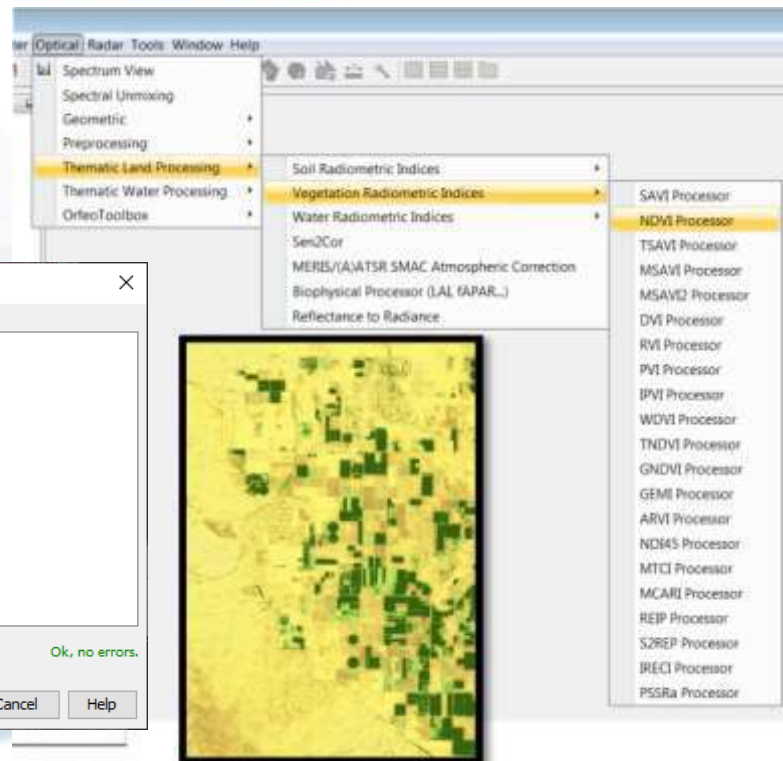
er Optical Radar Tools Window Help

Spectrum View
Spectral Unmixing
Geometric
Preprocessing
Thematic Land Processing
Thematic Water Processing
OrfeoToolbox

Soil Radiometric Indices
Vegetation Radiometric Indices
Water Radiometric Indices
Sen2Cor
MERIS/(A)ATSR SMAC Atmospheric Correction
Biophysical Processor (LAI, fAPAR...)
Reflectance to Radiance

SAVI Processor
NDVI Processor
TSAVI Processor
MSAVI Processor
MSAVI2 Processor
DVI Processor
RVI Processor
PVI Processor
IPVI Processor
WDVI Processor
TNDVI Processor
GNDVI Processor
GEMI Processor
ARVI Processor
NDI45 Processor
MTCI Processor
MCARI Processor
REIP Processor
S2REP Processor
IRECI Processor
PSSRa Processor

×
Ok, no errors.
Cancel
Help